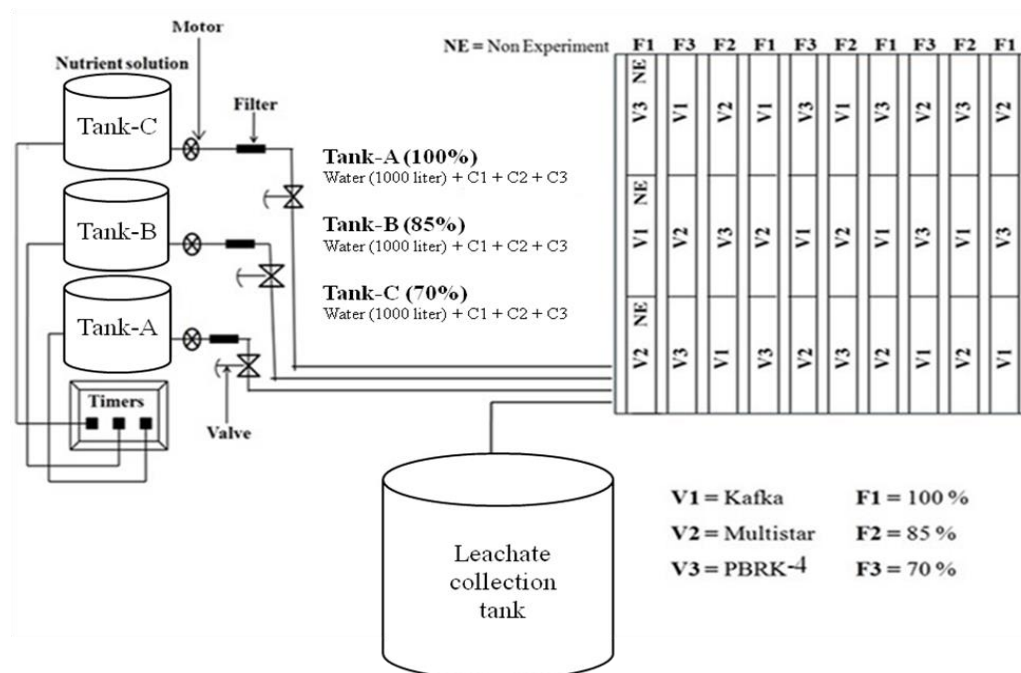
Motor

Nutrient solution

Tank-C

Tank-B

Tank-A

Filter

Timers

Valve

Tank-A (100%)
Water (1000 liter) + C1 + C2 + C3

Tank-B (85%)
Water (1000 liter) + C1 + C2 + C3

Tank-C (70%)
Water (1000 liter) + C1 + C2 + C3

NE = Non Experiment

| F1 | F3 | F2 | F1 | F3 | F2 | F1 | F3 | F2 | F1 |
|---|---|---|---|---|---|---|---|---|---|
| NE V3 | V1 | V2 | V1 | V3 | V1 | V3 | V2 | V3 | V2 |
| NE V1 | V2 | V3 | V2 | V1 | V2 | V1 | V3 | V1 | V3 |
| NE V2 | V3 | V1 | V3 | V2 | V3 | V2 | V1 | V2 | V1 |

Leachate collection tank

V1 = Kafka
V2 = Multistar
V3 = PBRK-4

F1 = 100 %
F2 = 85 %
F3 = 70 %